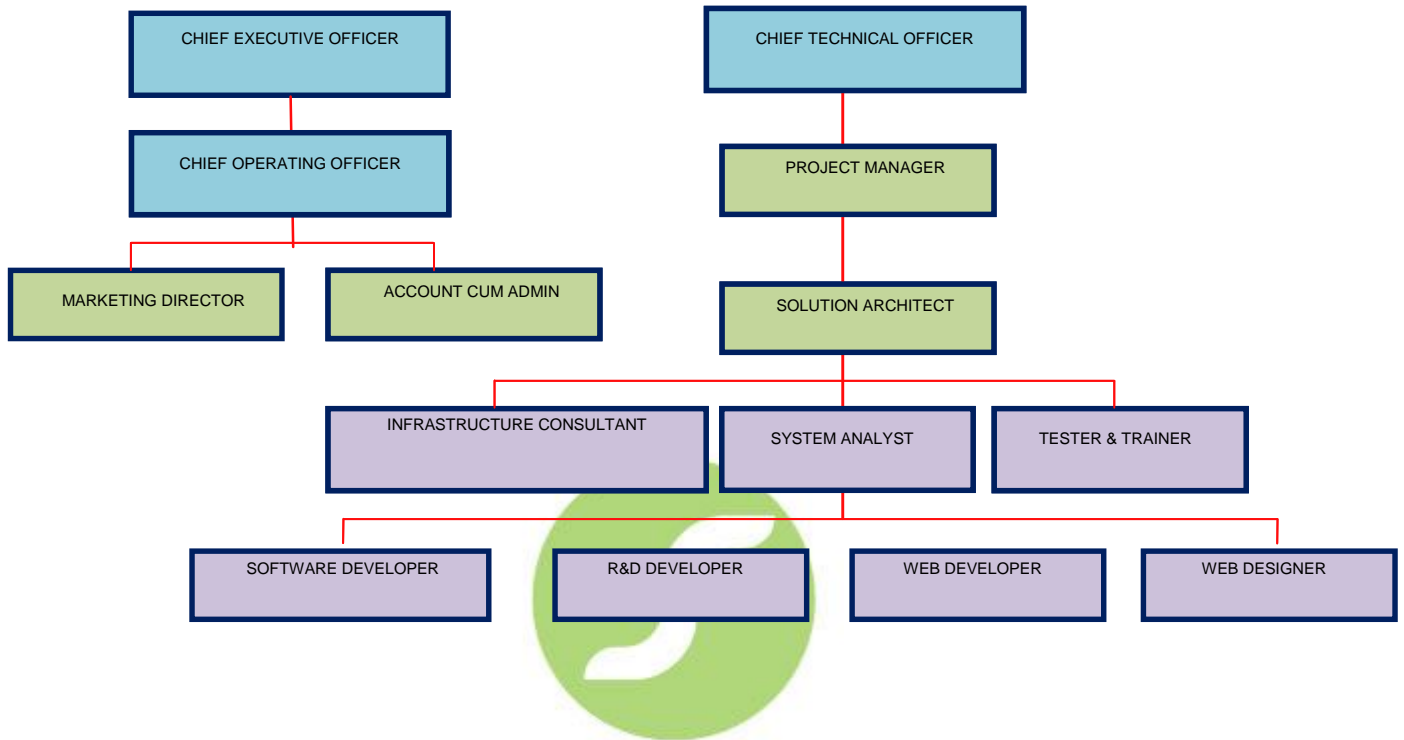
CHIEF EXECUTIVE OFFICER

CHIEF OPERATING OFFICER

MARKETING DIRECTOR

ACCOUNT CUM ADMIN

CHIEF TECHNICAL OFFICER

PROJECT MANAGER

SOLUTION ARCHITECT

INFRASTRUCTURE CONSULTANT

SYSTEM ANALYST

TESTER & TRAINER

SOFTWARE DEVELOPER

R&D DEVELOPER

WEB DEVELOPER

WEB DESIGNER